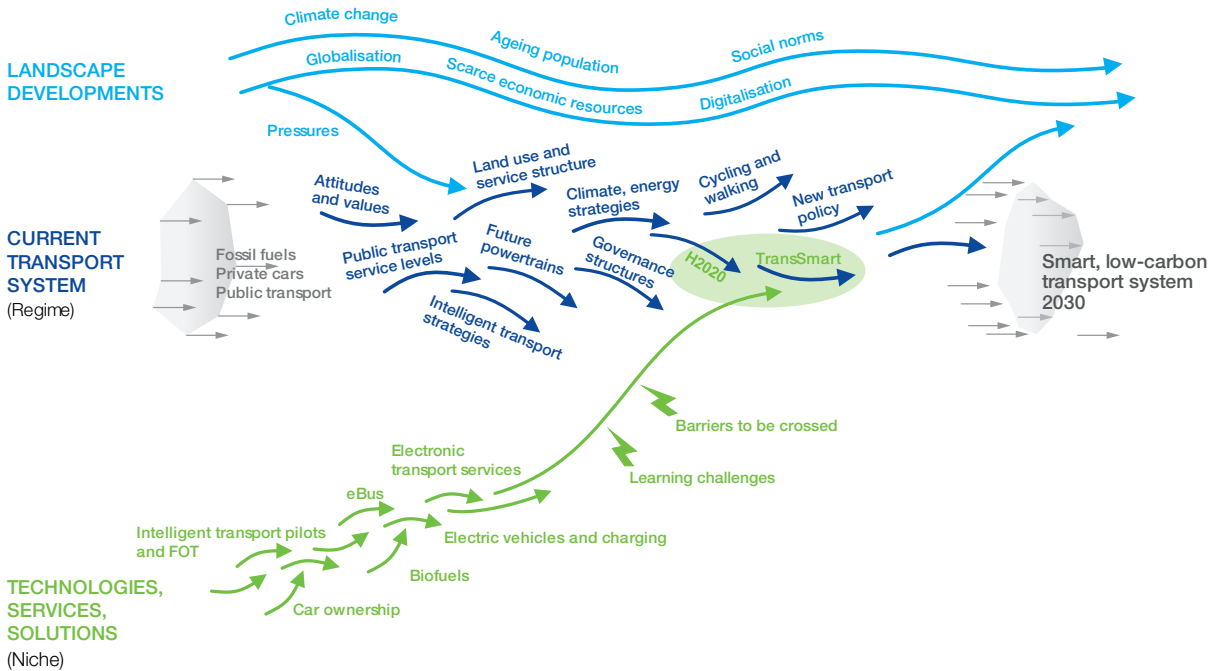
LANDSCAPE DEVELOPMENTS

Climate change
Ageing population
Social norms
Globalisation
Scarce economic resources
Digitalisation
Pressures

CURRENT TRANSPORT SYSTEM
(Regime)

Fossil fuels
Private cars
Public transport

Attitudes and values
Land use and service structure
Climate, energy strategies
Cycling and walking
New transport policy
Public transport service levels
Future powertrains
Governance structures
H2020
TransSmart
Intelligent transport strategies

Smart, low-carbon transport system 2030

Barriers to be crossed
Learning challenges
Electronic transport services
eBus
Intelligent transport pilots and FOT
Electric vehicles and charging
Biofuels
Car ownership

TECHNOLOGIES, SERVICES, SOLUTIONS
(Niche)